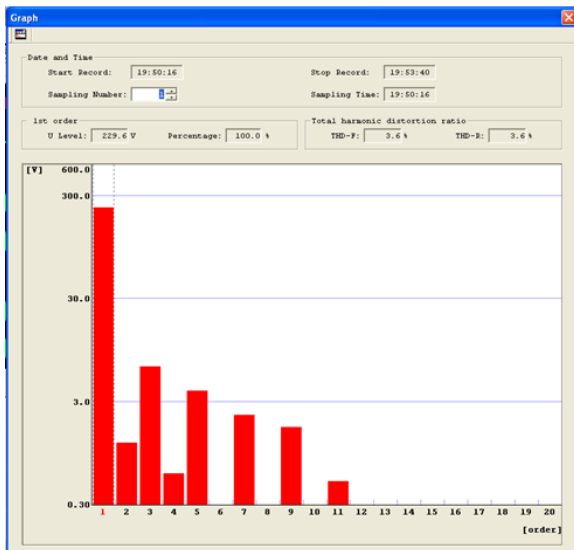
Graph

Date and Time
Start Record: 19:50:16
Stop Record: 19:53:40
Sampling Number: 1
Sampling Time: 19:50:16

1st order
U Level: 229.6 V
Percentage: 100.0 %

Total harmonic distortion ratio
THD-F: 3.6 %
THD-R: 3.6 %

[V]
600.0
300.0
30.0
3.0
0.30
1 2 3 4 5 6 7 8 9 10 11 12 13 14 15 16 17 18 19 20
[order]